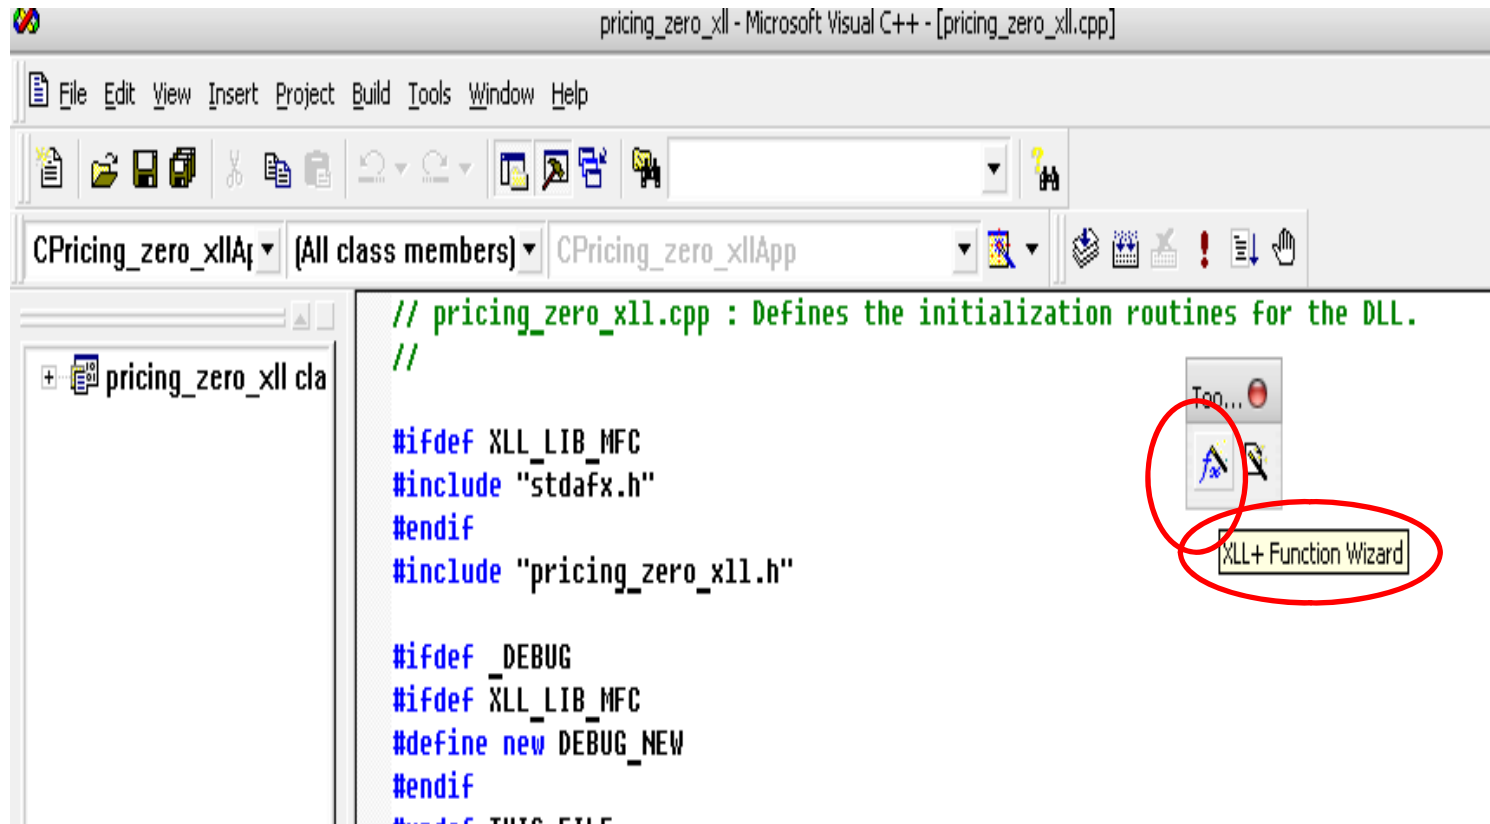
pricing_zero_xll - Microsoft Visual C++ - [pricing_zero_xll.cpp]

File Edit View Insert Project Build Tools Window Help

CPricing_zero_xllAp (All class members) CPricing_zero_xllApp

pricing_zero_xll cla

// pricing_zero_xll.cpp : Defines the initialization routines for the DLL.
//

#ifdef XLL_LIB_MFC
#include "stdafx.h"
#endif
#include "pricing_zero_xll.h"

#ifdef _DEBUG
#ifdef XLL_LIB_MFC
#define new DEBUG_NEW
#endif
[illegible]

Too...

XLL+ Function Wizard